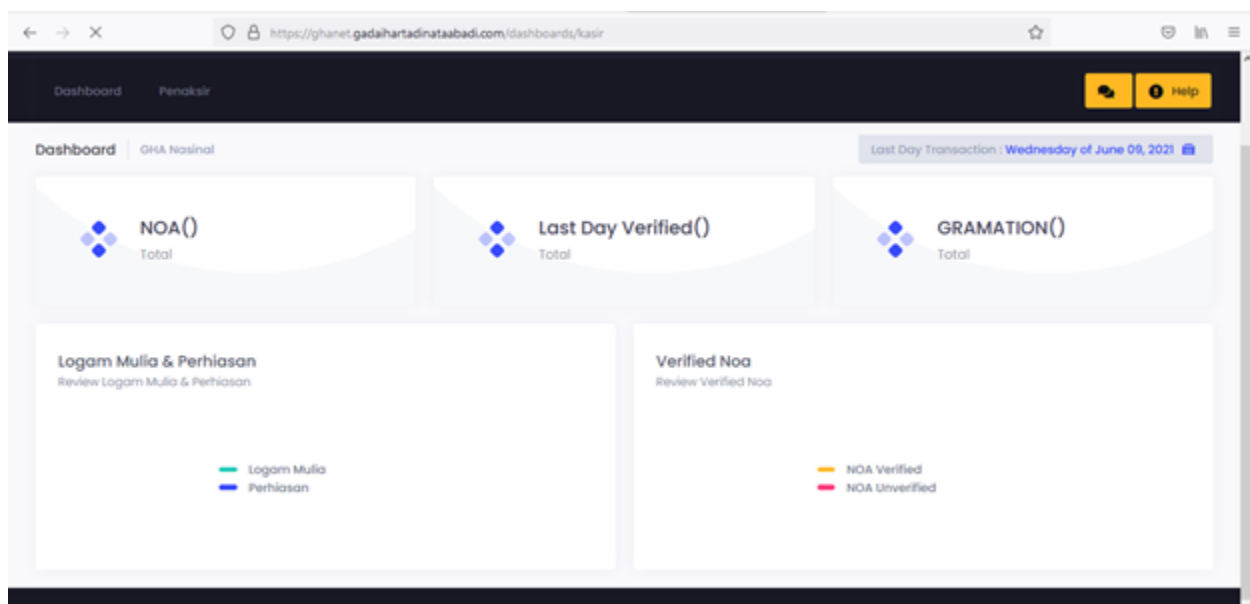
https://ghanet.gadaihartadinataabadi.com/dashboards/kasir

Dashboard Penaksir

Help

Dashboard GHA Nasinal

Last Day Transaction : Wednesday of June 09, 2021

NOA()
Total

Last Day Verified()
Total

GRAMATION()
Total

Logam Mulia & Perhiasan
Review Logam Mulia & Perhiasan

Logam Mulia
Perhiasan

Verified Noa
Review Verified Noa

NOA Verified
NOA Unverified